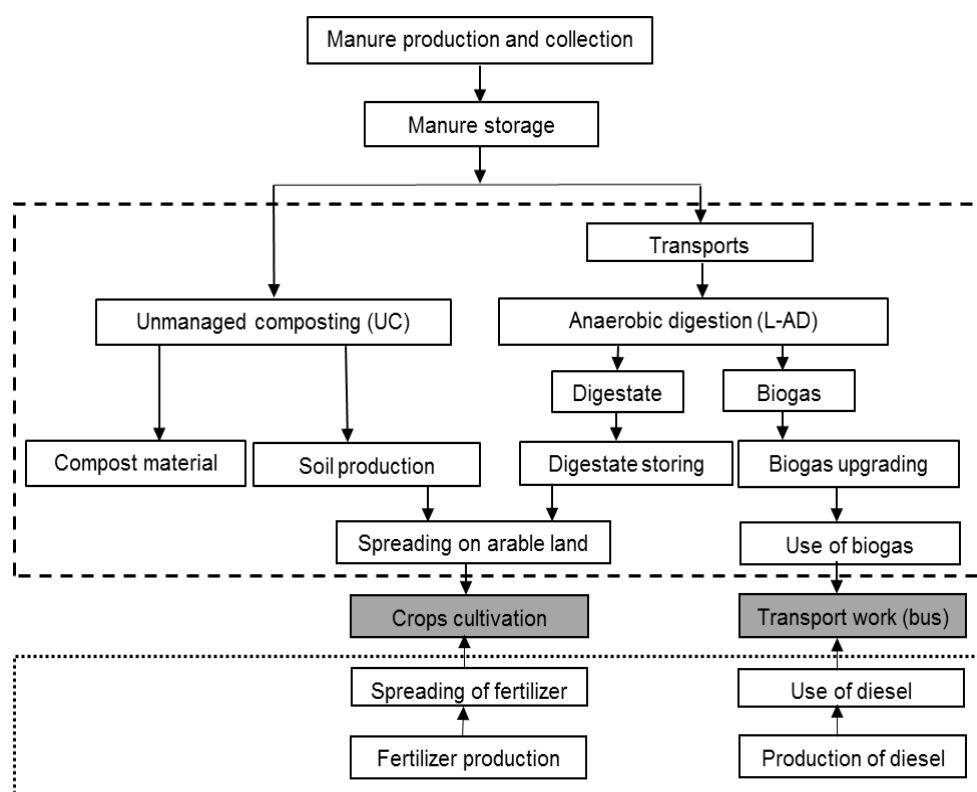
Manure production and collection

Manure storage

Transports

Unmanaged composting (UC)

Anaerobic digestion (L-AD)

Digestate

Biogas

Compost material

Soil production

Digestate storing

Biogas upgrading

Spreading on arable land

Use of biogas

Crops cultivation

Transport work (bus)

Spreading of fertilizer

Use of diesel

Fertilizer production

Production of diesel